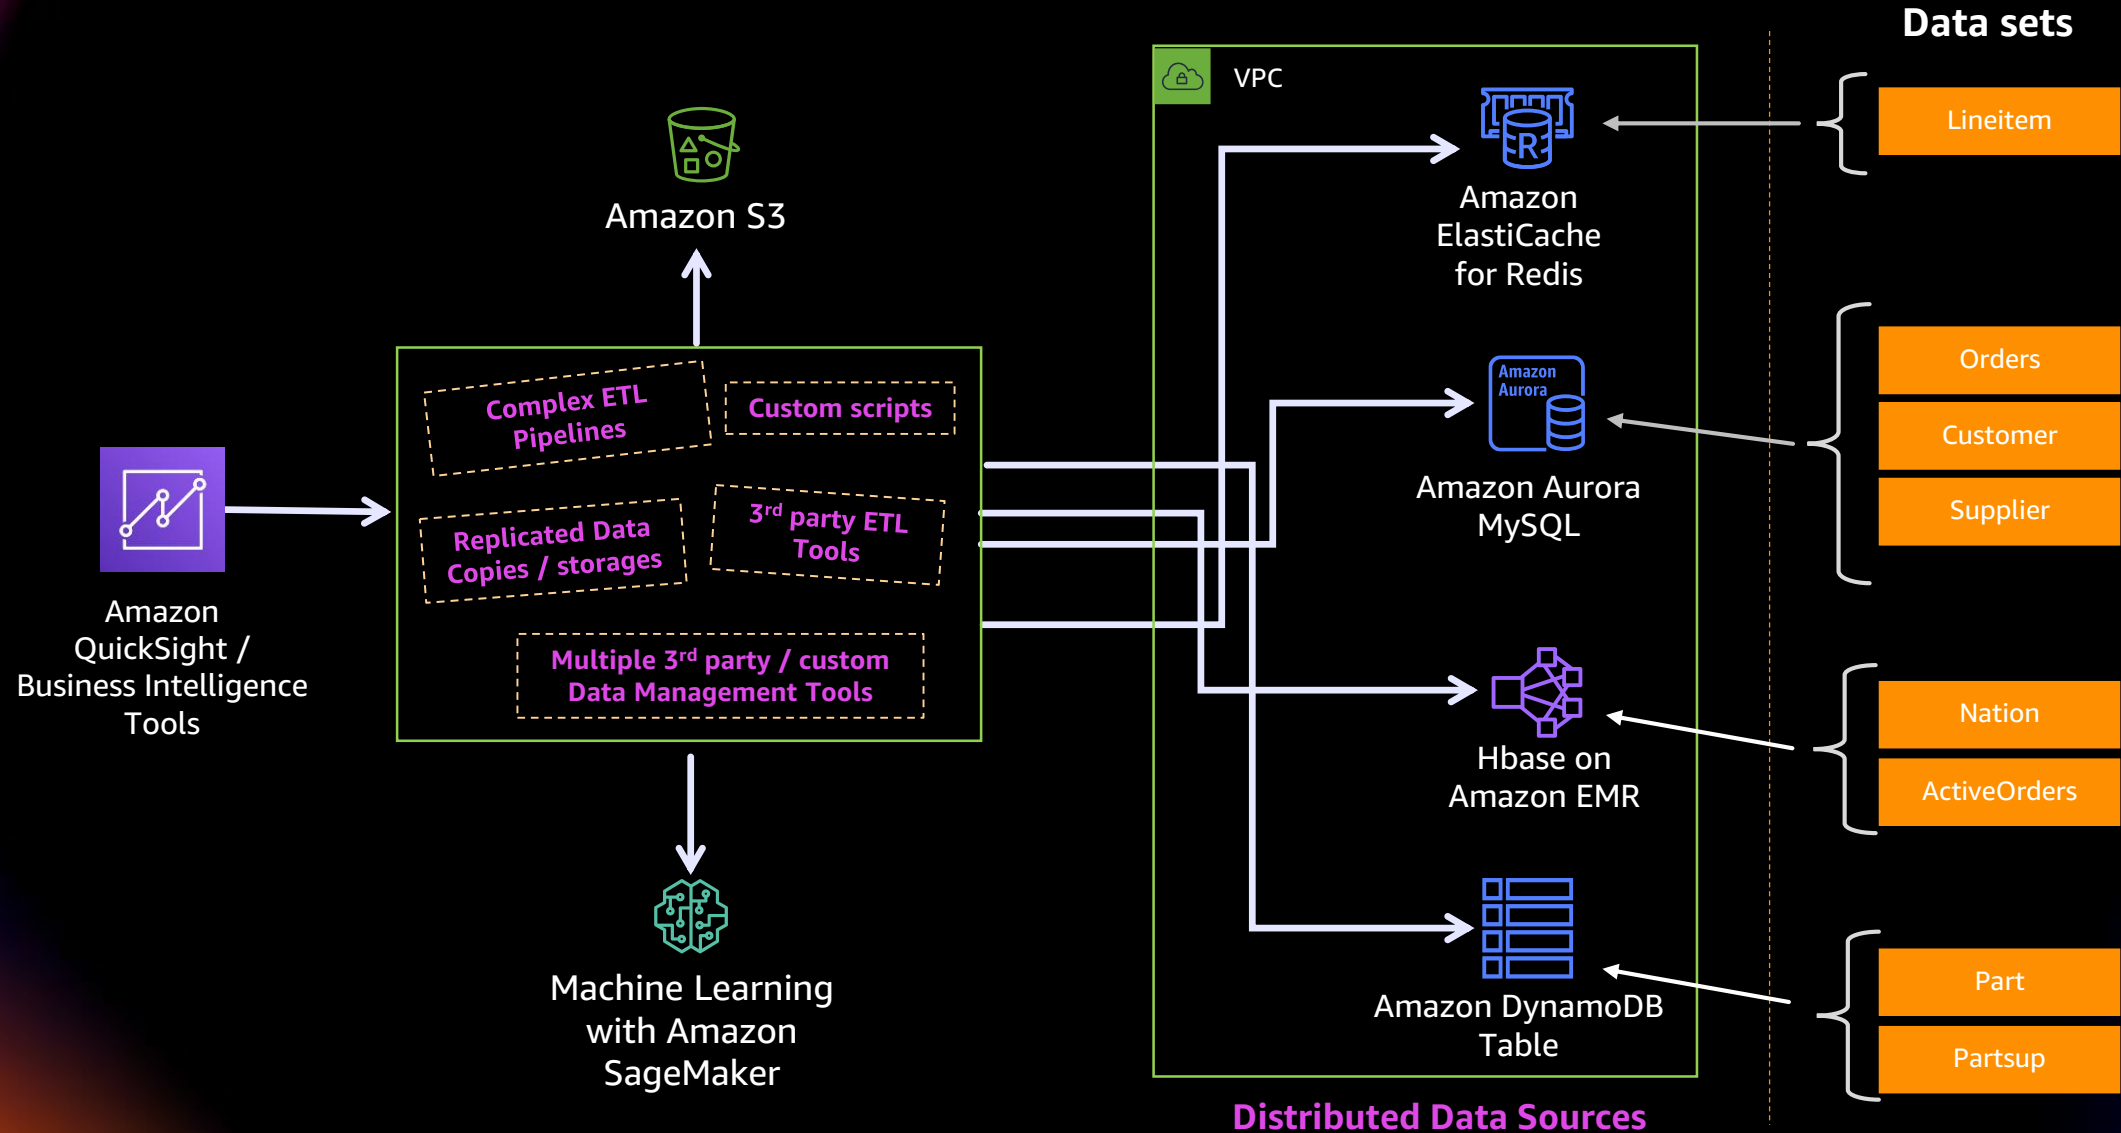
Data sets

VPC

Amazon S3

Complex ETL Pipelines

Custom scripts

Replicated Data Copies / storages

$3^{rd}$ party ETL Tools

Multiple $3^{rd}$ party / custom Data Management Tools

Amazon QuickSight / Business Intelligence Tools

Machine Learning with Amazon SageMaker

Amazon ElastiCache for Redis

Amazon Aurora

Amazon Aurora MySQL

Hbase on Amazon EMR

Amazon DynamoDB Table

Distributed Data Sources

Lineitem

Orders

Customer

Supplier

Nation

ActiveOrders

Part

Partsup